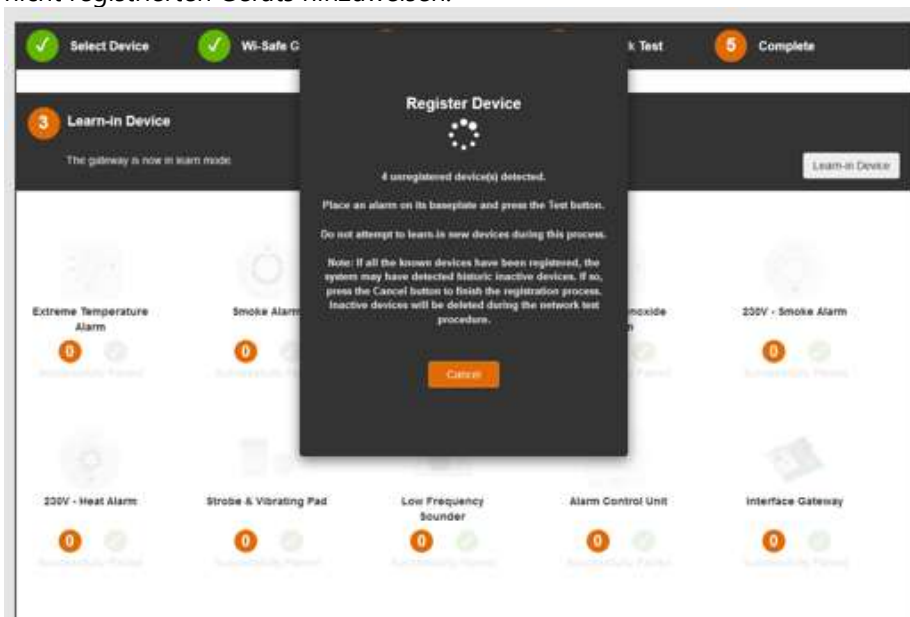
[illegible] registrierten Geräts hinzuweisen.

Select Device
Wi-Safe G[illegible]
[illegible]k Test
5 Complete

3 Learn-in Device
The gateway is now in learn mode.
Learn-in Device

Register Device

4 unregistered device(s) detected.

Place an alarm on its baseplate and press the Test button.

Do not attempt to learn-in new devices during this process.

Note: If all the known devices have been registered, the system may have detected historic inactive devices. If so, press the Cancel button to finish the registration process. Inactive devices will be deleted during the network test procedure.

Cancel

Extreme Temperature Alarm
0
Successfully Paired

Smoke Alarm
0
Successfully Paired

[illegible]noxide
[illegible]
Successfully Paired

230V - Smoke Alarm
0
Successfully Paired

230V - Heat Alarm
0
Successfully Paired

Strobe & Vibrating Pad
0
Successfully Paired

Low Frequency Sounder
0
Successfully Paired

Alarm Control Unit
0
Successfully Paired

Interface Gateway
0
Successfully Paired